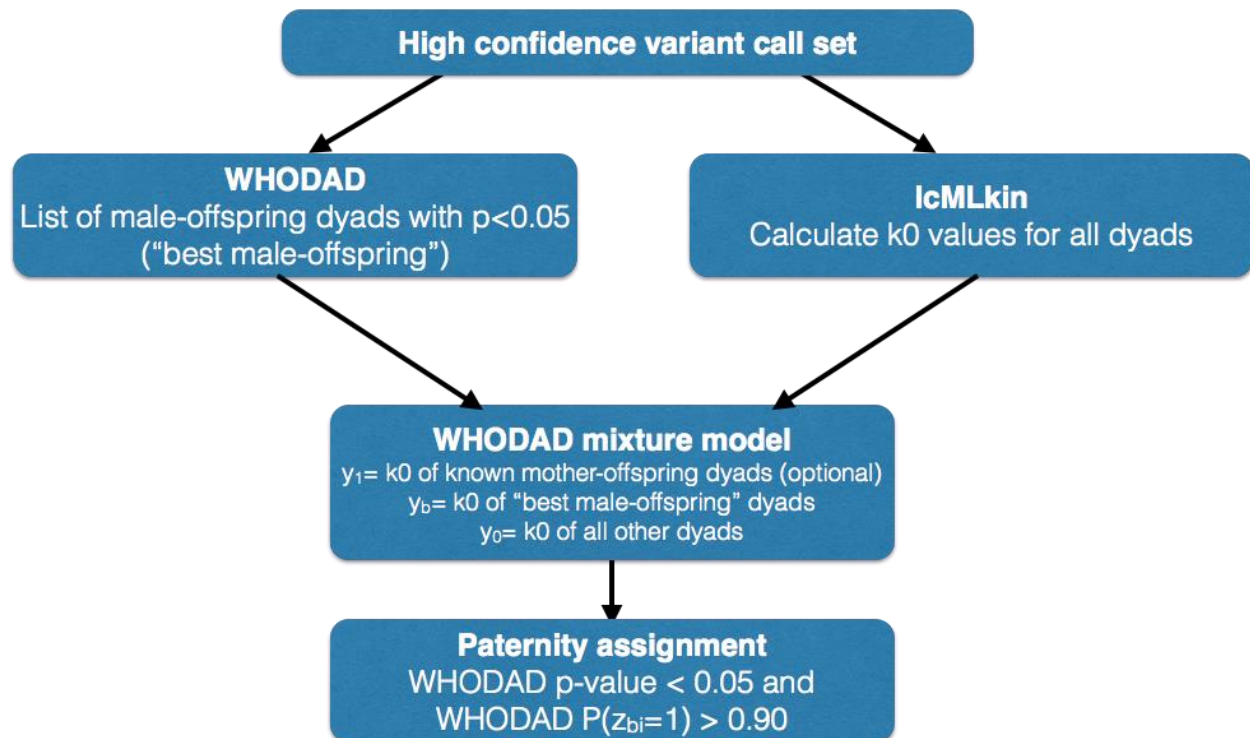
High confidence variant call set

WHODAD
List of male-offspring dyads with p<0.05
("best male-offspring")

lcMLkin
Calculate k0 values for all dyads

WHODAD mixture model
$y_1$= k0 of known mother-offspring dyads (optional)
$y_b$= k0 of "best male-offspring" dyads
$y_0$= k0 of all other dyads

Paternity assignment
WHODAD p-value < 0.05 and
WHODAD P($z_{bi}$=1) > 0.90